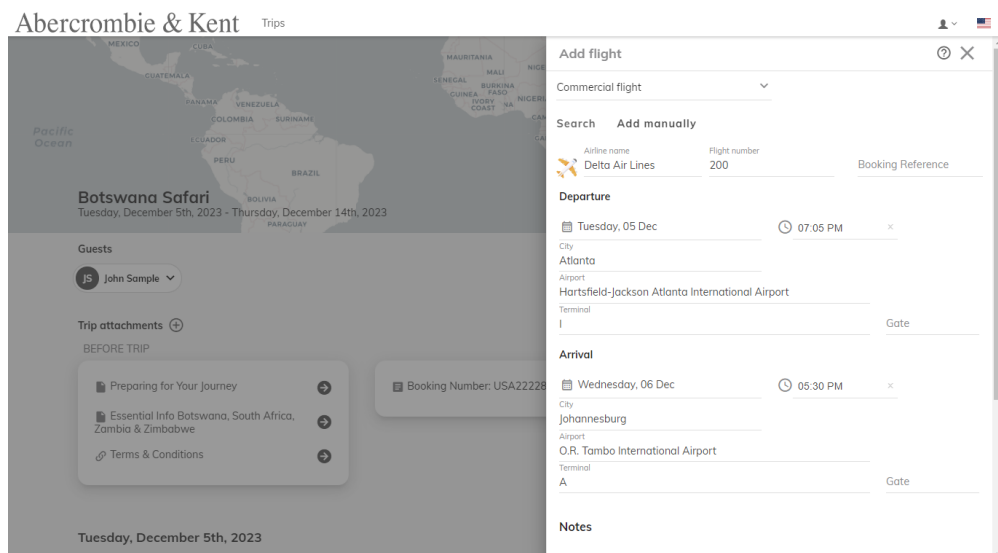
Abercrombie & Kent Trips

MEXICO CUBA GUATEMALA PANAMA VENEZUELA COLOMBIA SURINAME ECUADOR PERU BRAZIL BOLIVIA PARAGUAY Pacific Ocean MAURITANIA MALI SENEGAL BURKINA FASO GUINEA IVORY COAST NIGER NIGERIA

Botswana Safari
Tuesday, December 5th, 2023 - Thursday, December 14th, 2023

Guests
JS John Sample

Trip attachments
BEFORE TRIP
Preparing for Your Journey
Essential Info Botswana, South Africa, Zambia & Zimbabwe
Terms & Conditions
Booking Number: USA22228

Tuesday, December 5th, 2023

Add flight
Commercial flight
Search Add manually
Airline name
Delta Air Lines
Flight number
200
Booking Reference
Departure
Tuesday, 05 Dec
07:05 PM
×
City
Atlanta
Airport
Hartsfield-Jackson Atlanta International Airport
Terminal
I
Gate
Arrival
Wednesday, 06 Dec
05:30 PM
×
City
Johannesburg
Airport
O.R. Tambo International Airport
Terminal
A
Gate
Notes